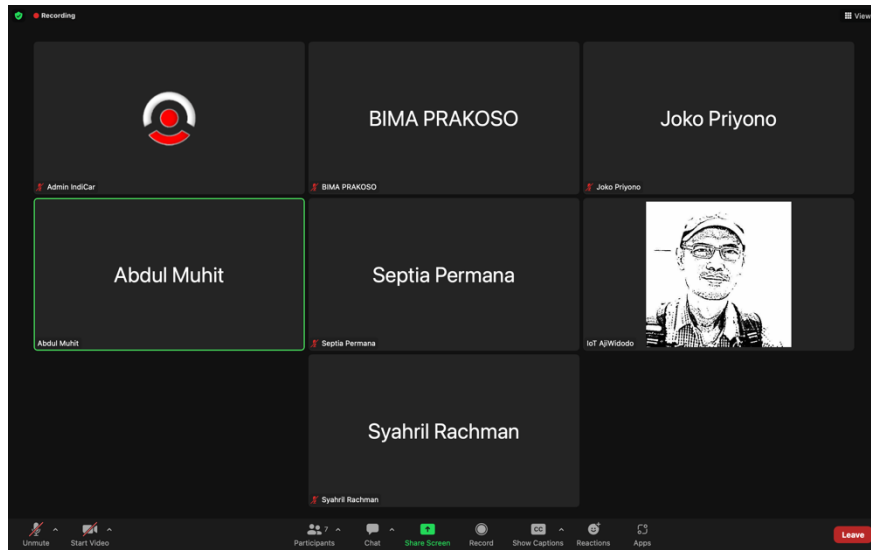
Recording

View

Admin IndiCar

BIMA PRAKOSO

BIMA PRAKOSO

Joko Priyono

Joko Priyono

Abdul Muhit

Abdul Muhit

Septia Permana

Septia Permana

IoT AjiWidodo

Syahril Rachman

Syahril Rachman

Unmute

Start Video

7

Participants

Chat

Share Screen

Record

CC

Show Captions

Reactions

Apps

Leave